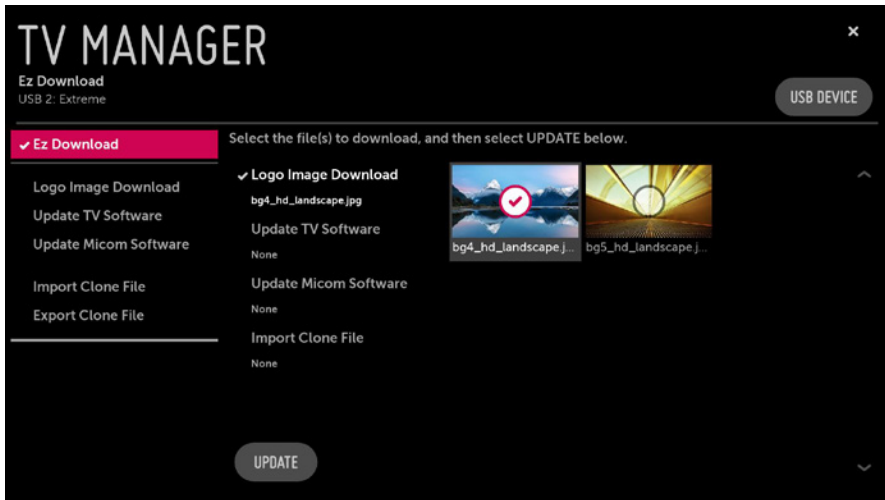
TV MANAGER
Ez Download
USB 2: Extreme

×

USB DEVICE

✔ Ez Download

Logo Image Download
Update TV Software
Update Micom Software

Import Clone File
Export Clone File

Select the file(s) to download, and then select UPDATE below.

✔ Logo Image Download
bg4_hd_landscape.jpg
Update TV Software
None
Update Micom Software
None
Import Clone File
None

bg4_hd_landscape.j...
bg5_hd_landscape.j...

UPDATE